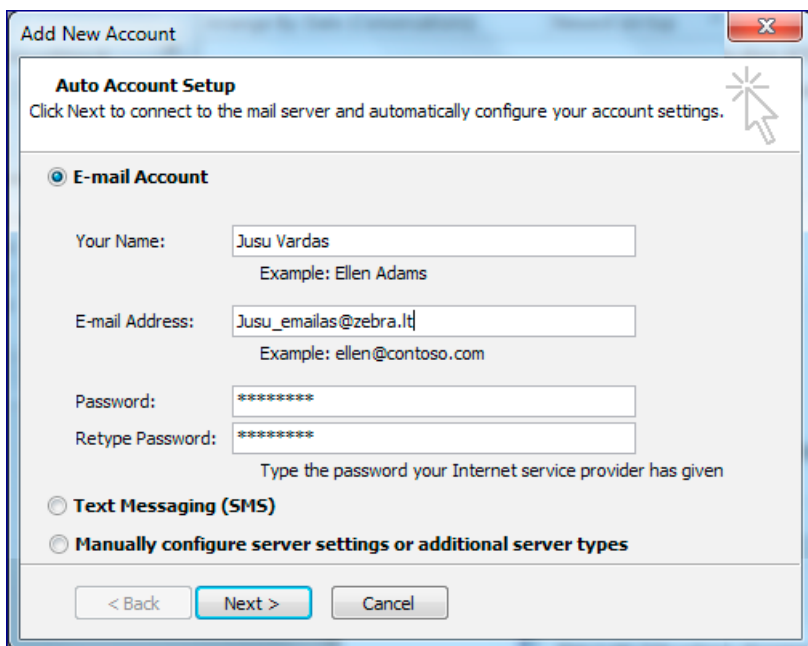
Add New Account

Auto Account Setup
Click Next to connect to the mail server and automatically configure your account settings.

E-mail Account

Your Name: Jusu Vardas
Example: Ellen Adams

E-mail Address: Jusu_emailas@zebra.lt
Example: ellen@contoso.com

Password: *********
Retype Password: *********
Type the password your Internet service provider has given

Text Messaging (SMS)

Manually configure server settings or additional server types

< Back | Next > | Cancel